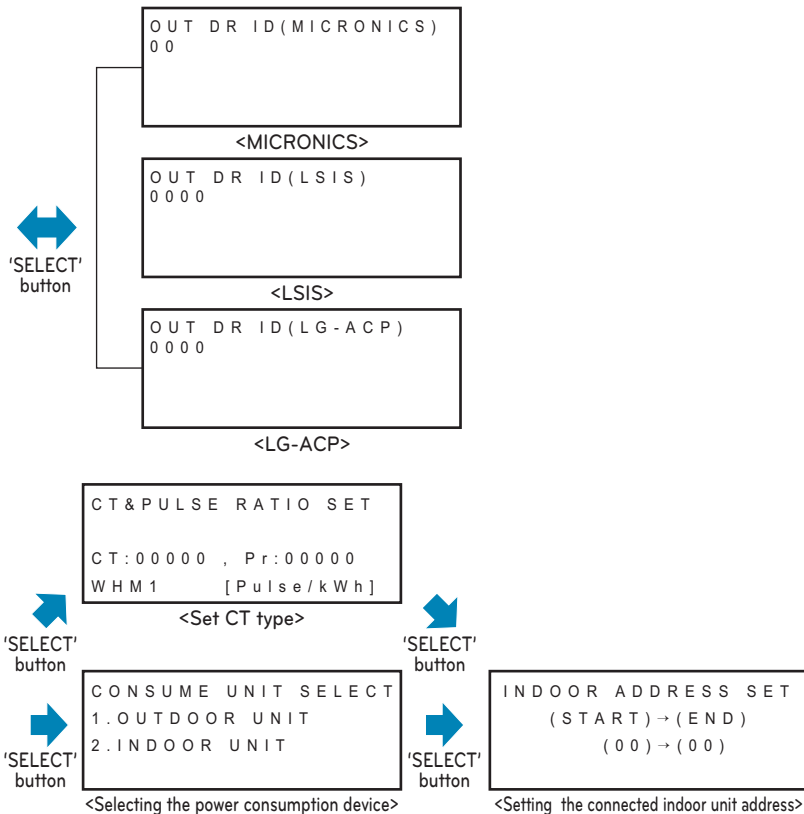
OUT DR ID(MICRONICS)
00

<MICRONICS>

OUT DR ID(LSIS)
0000

<LSIS>

'SELECT' button

OUT DR ID(LG-ACP)
0000

<LG-ACP>

CT&PULSE RATIO SET

CT:00000 , Pr:00000
WHM1 [Pulse/kWh]

<Set CT type>

'SELECT' button

'SELECT' button

CONSUME UNIT SELECT
1.OUTDOOR UNIT
2.INDOOR UNIT

'SELECT' button

<Selecting the power consumption device>

'SELECT' button

INDOOR ADDRESS SET
(START)→(END)
(00)→(00)

<Setting the connected indoor unit address>